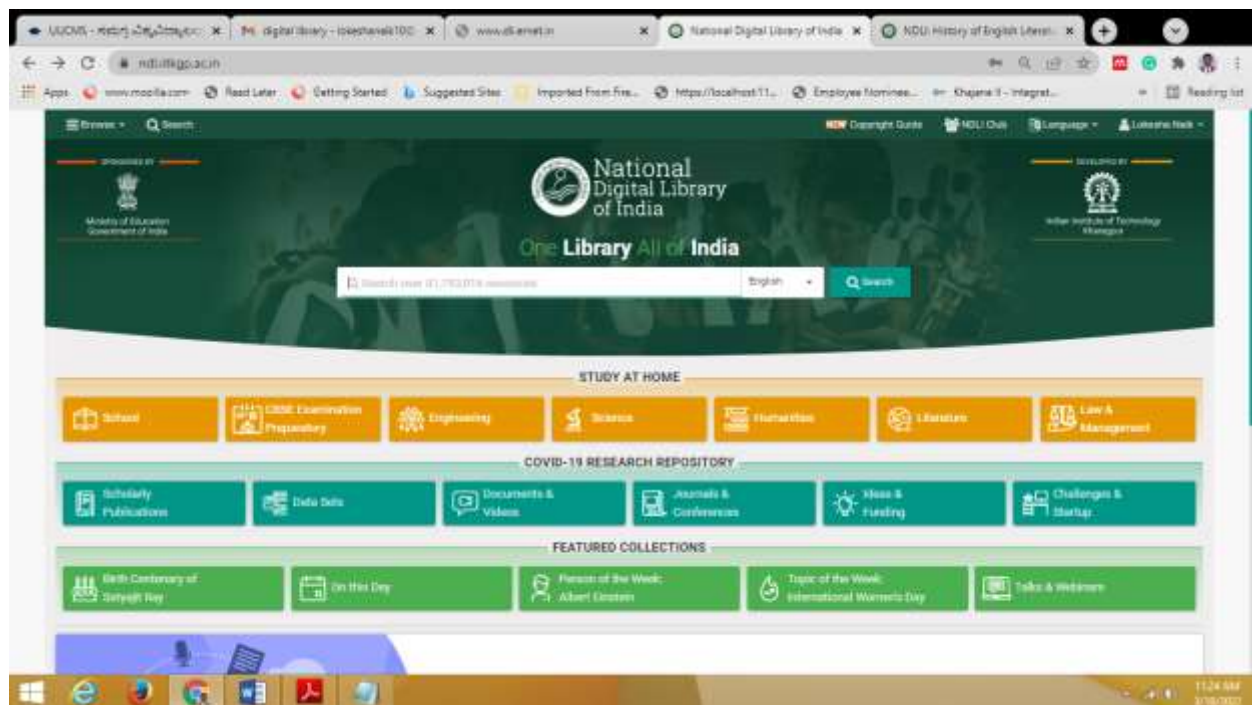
UUCMS - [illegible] × | M digital library - lokeshanaik100 × | www.dli.ernet.in × | National Digital Library of India × | NDLI: History of English Literat... ×

ndl.iitkgp.ac.in

Apps | www.mozilla.com | Read Later | Getting Started | Suggested Sites | Imported From Fire... | https://localhost:11... | Employee Nominee... | Khajane II - Integrat... | Reading list

Browse | Search | NEW Copyright Guide | NDLI Club | Language | Lokesha Naik

SPONSORED BY
Ministry of Education Government of India

National Digital Library of India

One Library All of India

DEVELOPED BY
Indian Institute of Technology Kharagpur

Search over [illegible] resources | English | Search

STUDY AT HOME

School | CBSE Examination Preparatory | Engineering | Science | Humanities | Literature | Law & Management

COVID-19 RESEARCH REPOSITORY

Scholarly Publications | Data Sets | Documents & Videos | Journals & Conferences | Ideas & Funding | Challenges & Startup

FEATURED COLLECTIONS

Birth Centenary of Satyajit Ray | On this Day | Person of the Week: Albert Einstein | Topic of the Week: International Women's Day | Talks & Webinars

11:24 AM
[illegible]